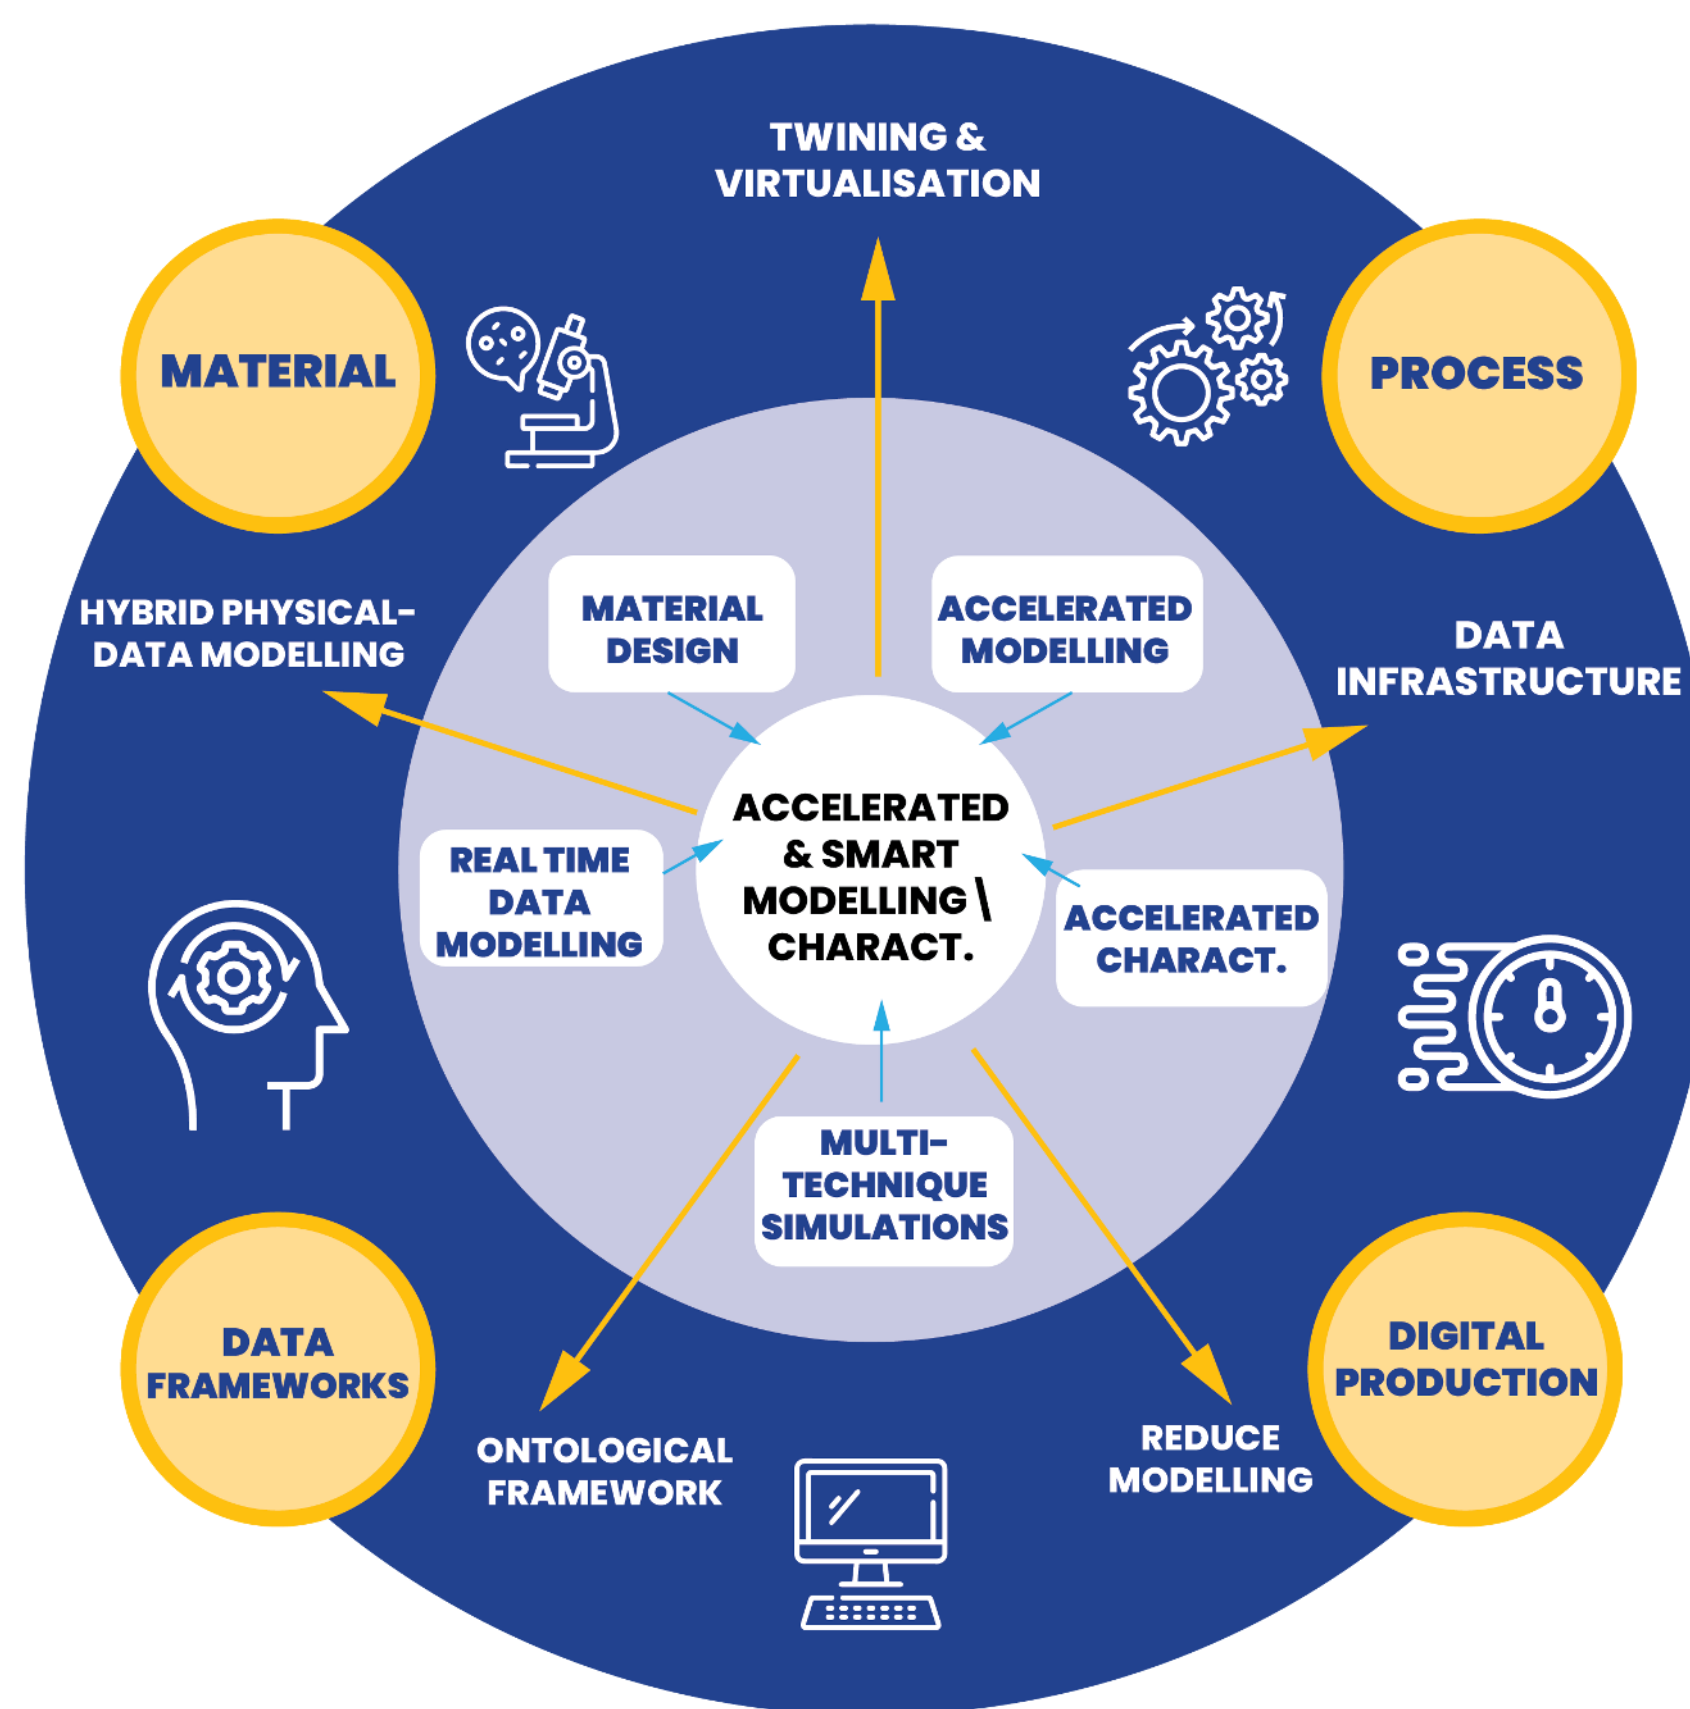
TWINING & VIRTUALISATION

MATERIAL

PROCESS

HYBRID PHYSICAL-DATA MODELLING

MATERIAL DESIGN

ACCELERATED MODELLING

DATA INFRASTRUCTURE

REAL TIME DATA MODELLING

ACCELERATED & SMART MODELLING \ CHARACT.

ACCELERATED CHARACT.

MULTI-TECHNIQUE SIMULATIONS

DATA FRAMEWORKS

DIGITAL PRODUCTION

ONTOLOGICAL FRAMEWORK

REDUCE MODELLING